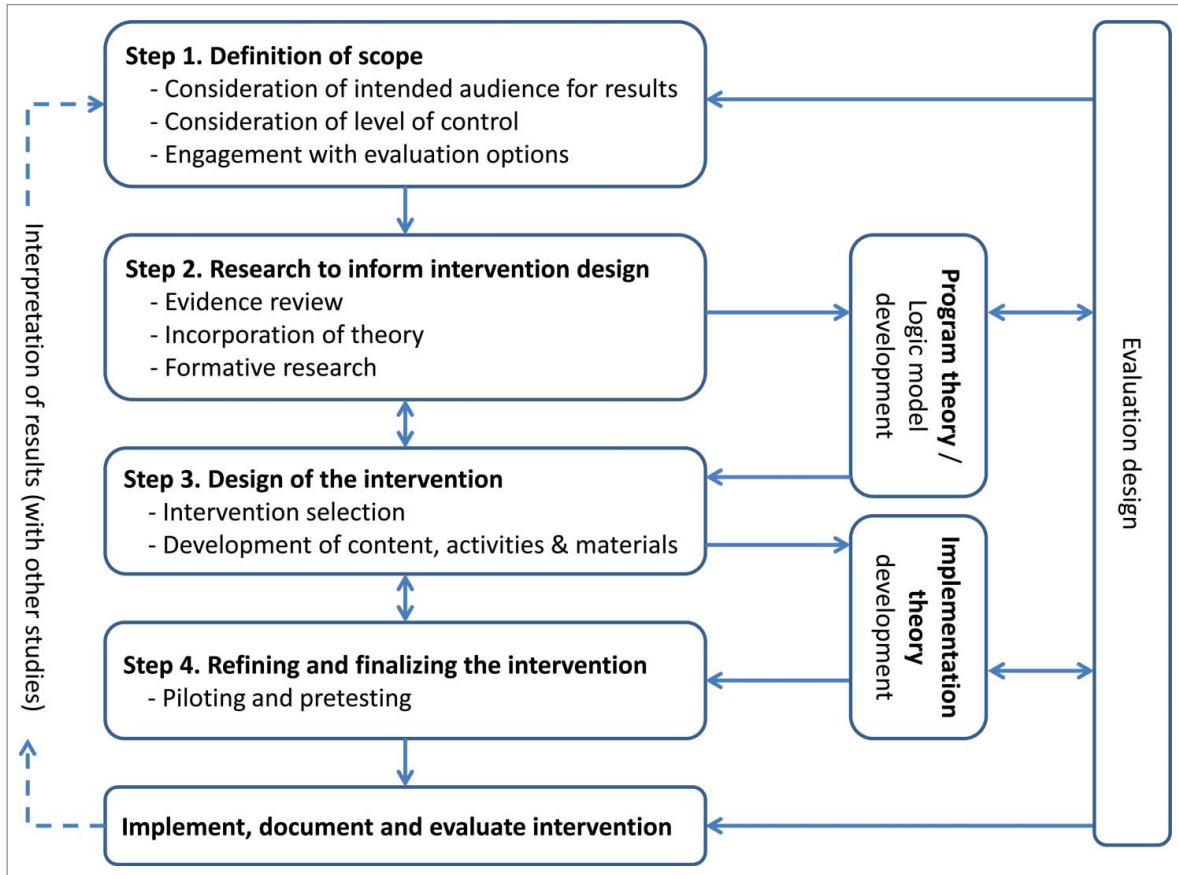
Step 1. Definition of scope
- Consideration of intended audience for results
- Consideration of level of control
- Engagement with evaluation options

Step 2. Research to inform intervention design
- Evidence review
- Incorporation of theory
- Formative research

Step 3. Design of the intervention
- Intervention selection
- Development of content, activities & materials

Step 4. Refining and finalizing the intervention
- Piloting and pretesting

Implement, document and evaluate intervention

Program theory / Logic model development

Implementation theory development

Evaluation design

Interpretation of results (with other studies)